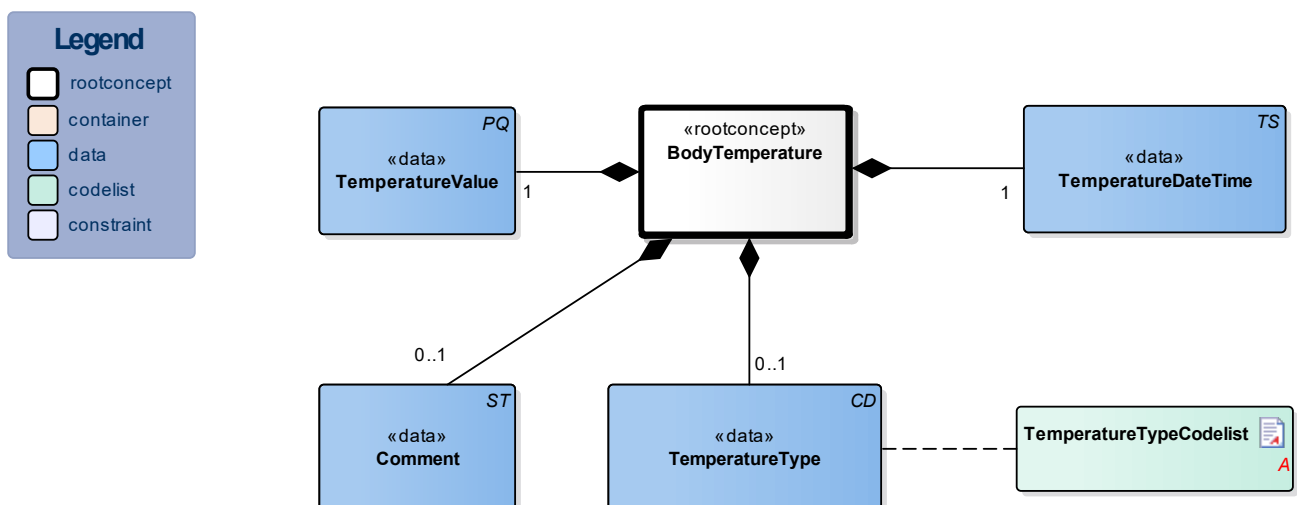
Legend
rootconcept
container
data
codelist
constraint

PQ
«data»
TemperatureValue

1

«rootconcept»
BodyTemperature

TS
«data»
TemperatureDateTime

1

0..1

0..1

ST
«data»
Comment

CD
«data»
TemperatureType

TemperatureTypeCodelist
A